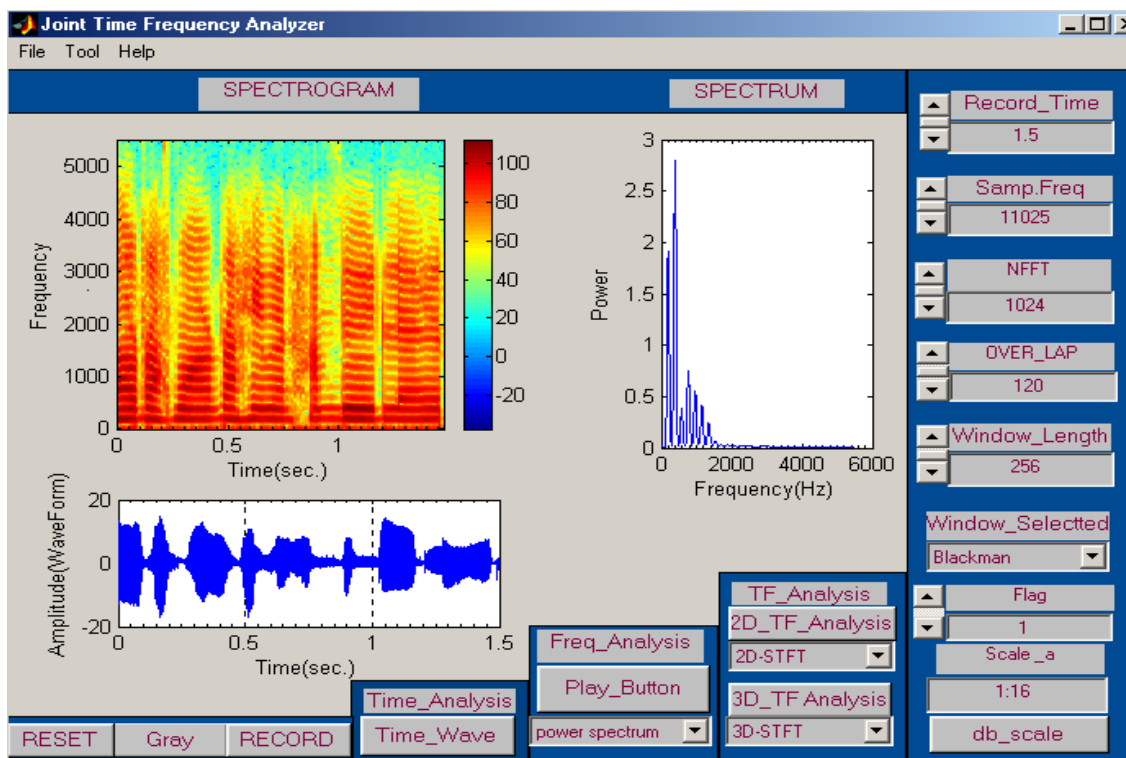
Joint Time Frequency Analyzer

File Tool Help

SPECTROGRAM

SPECTRUM

Record_Time
1.5

Samp.Freq
11025

NFFT
1024

OVER_LAP
120

Window_Length
256

Window_Selectted
Blackman

Flag
1

Scale _a
1:16

db_scale

Frequency
5000
4000
3000
2000
1000
0
0 0.5 1
Time(sec.)

100
80
60
40
20
0
-20

Power
3
2.5
2
1.5
1
0.5
0
0 2000 4000 6000
Frequency(Hz)

Amplitude(WaveForm)
20
0
-20
0 0.5 1 1.5
Time(sec.)

TF_Analysis
2D_TF_Analysis
2D-STFT
3D_TF Analysis
3D-STFT

Freq_Analysis
Play_Button
power spectrum

Time_Analysis
Time_Wave

RESET Gray RECORD